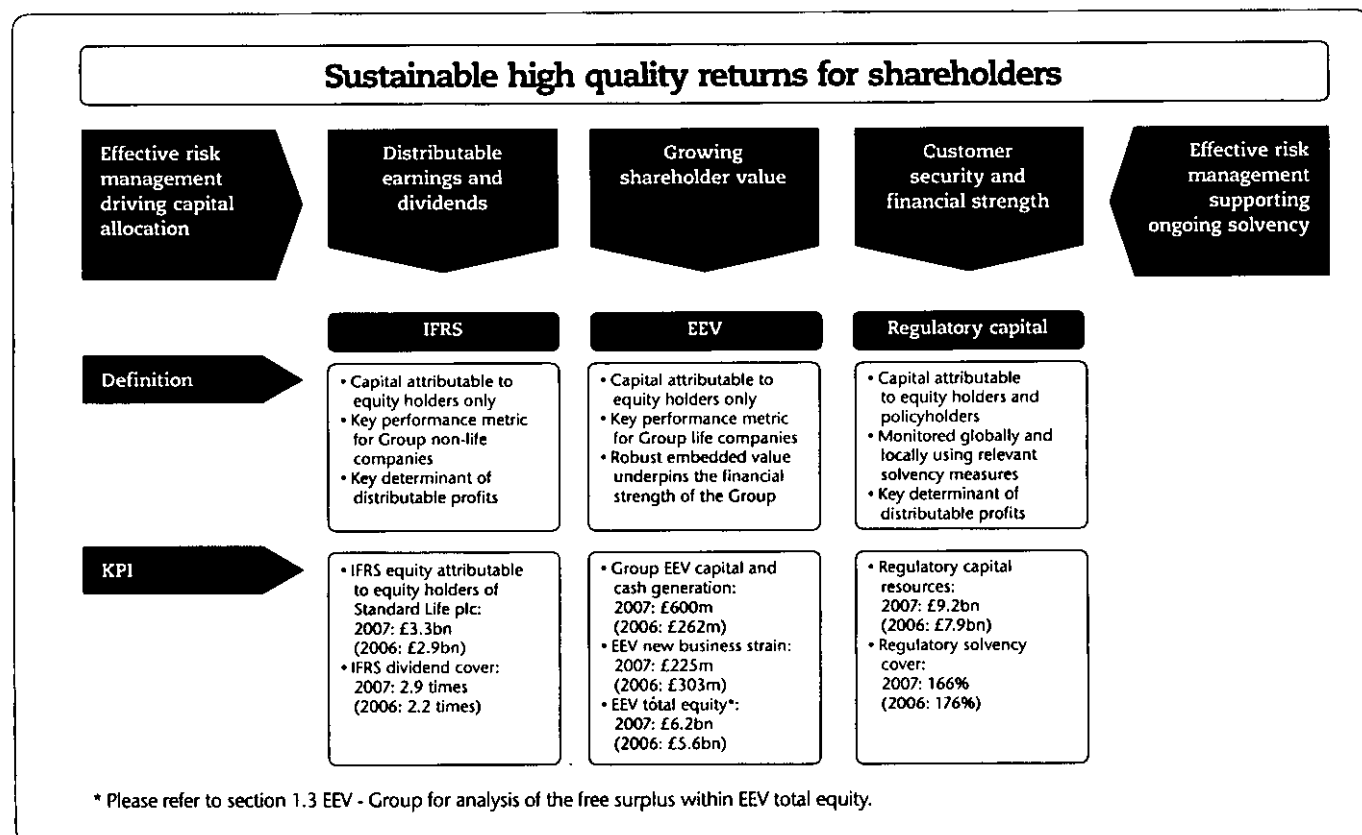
Sustainable high quality returns for shareholders

Effective risk management driving capital allocation

Distributable earnings and dividends

Growing shareholder value

Customer security and financial strength

Effective risk management supporting ongoing solvency

IFRS

EEV

Regulatory capital

Definition

• Capital attributable to equity holders only
• Key performance metric for Group non-life companies
• Key determinant of distributable profits

• Capital attributable to equity holders only
• Key performance metric for Group life companies
• Robust embedded value underpins the financial strength of the Group

• Capital attributable to equity holders and policyholders
• Monitored globally and locally using relevant solvency measures
• Key determinant of distributable profits

KPI

• IFRS equity attributable to equity holders of Standard Life plc: 2007: £3.3bn (2006: £2.9bn)
• IFRS dividend cover: 2007: 2.9 times (2006: 2.2 times)

• Group EEV capital and cash generation: 2007: £600m (2006: £262m)
• EEV new business strain: 2007: £225m (2006: £303m)
• EEV total equity*: 2007: £6.2bn (2006: £5.6bn)

• Regulatory capital resources: 2007: £9.2bn (2006: £7.9bn)
• Regulatory solvency cover: 2007: 166% (2006: 176%)

* Please refer to section 1.3 EEV - Group for analysis of the free surplus within EEV total equity.